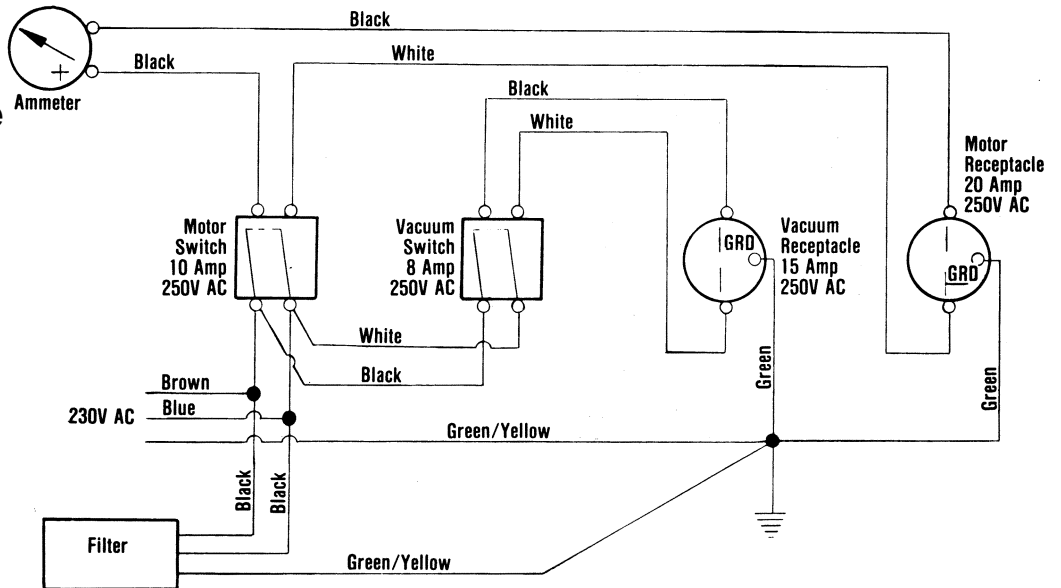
Black

Black

Ammeter

White

Black

White

Motor Receptacle 20 Amp 250V AC

Motor Switch 10 Amp 250V AC

Vacuum Switch 8 Amp 250V AC

GRD

Vacuum Receptacle 15 Amp 250V AC

GRD

White

Black

Brown

230V AC

Blue

Green

Green

Green/Yellow

Black

Black

Filter

Green/Yellow